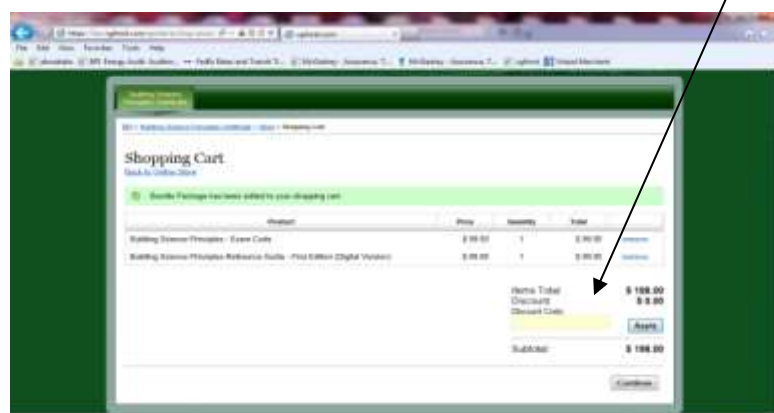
File Edit View Favorites Tools Help

Shopping Cart
Back to Online Store

Bundle Package has been added to your shopping cart.

| Product | Price | Quantity | Total | |
|---|---|---|---|---|
| Building Science Principles - Exam Code | $ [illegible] | 1 | $ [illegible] | Remove |
| Building Science Principles Reference Guide - First Edition (Digital Version) | $ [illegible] | 1 | $ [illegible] | Remove |

Items Total $ 198.00
Discount $ 0.00
Discount Code

Apply

Subtotal $ 198.00

Continue